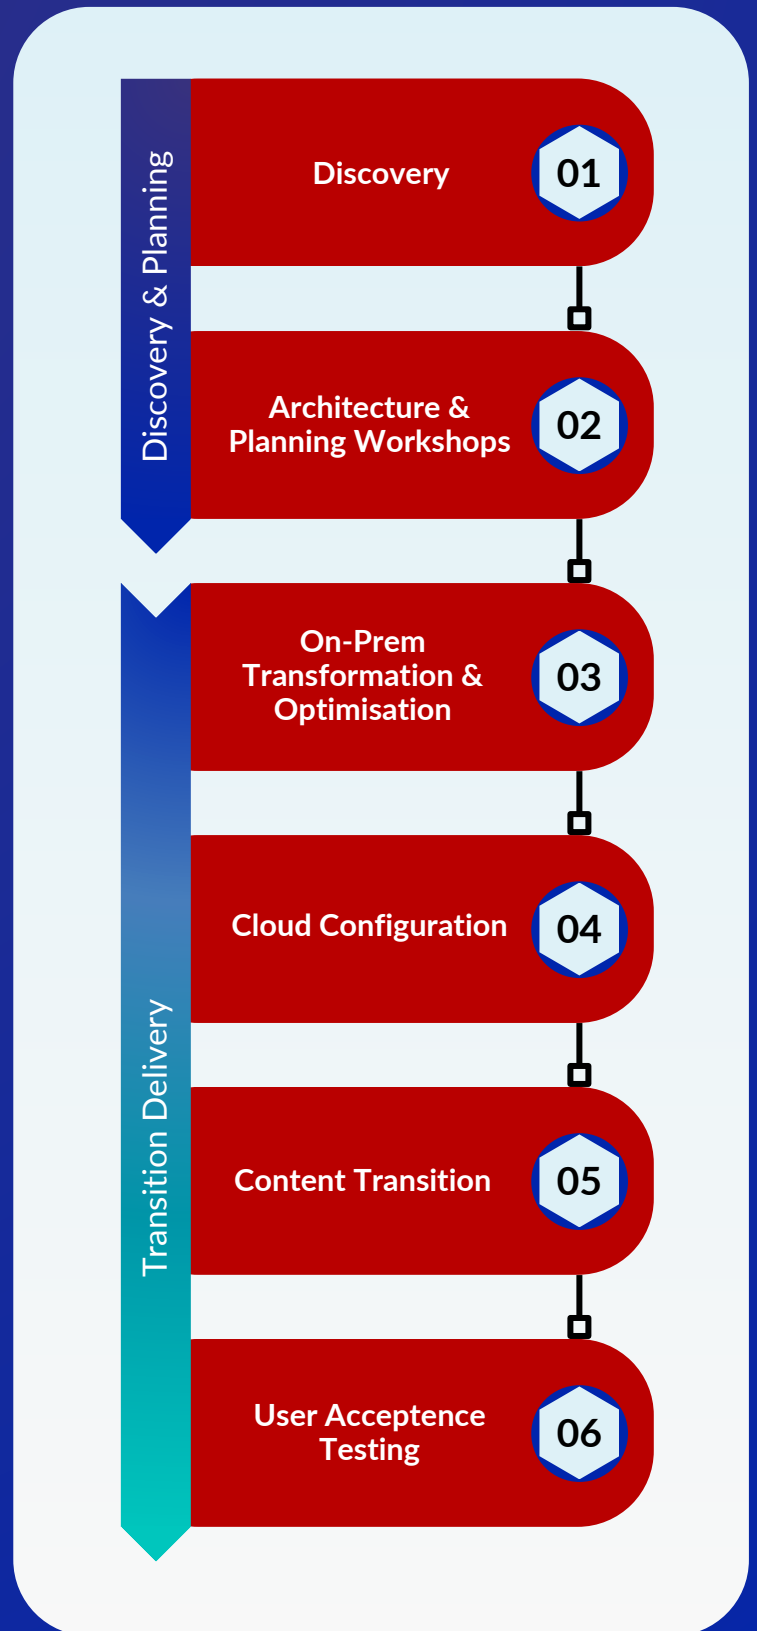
Discovery & Planning

Discovery 01

Architecture & Planning Workshops 02

Transition Delivery

On-Prem Transformation & Optimisation 03

Cloud Configuration 04

Content Transition 05

User Acceptence Testing 06